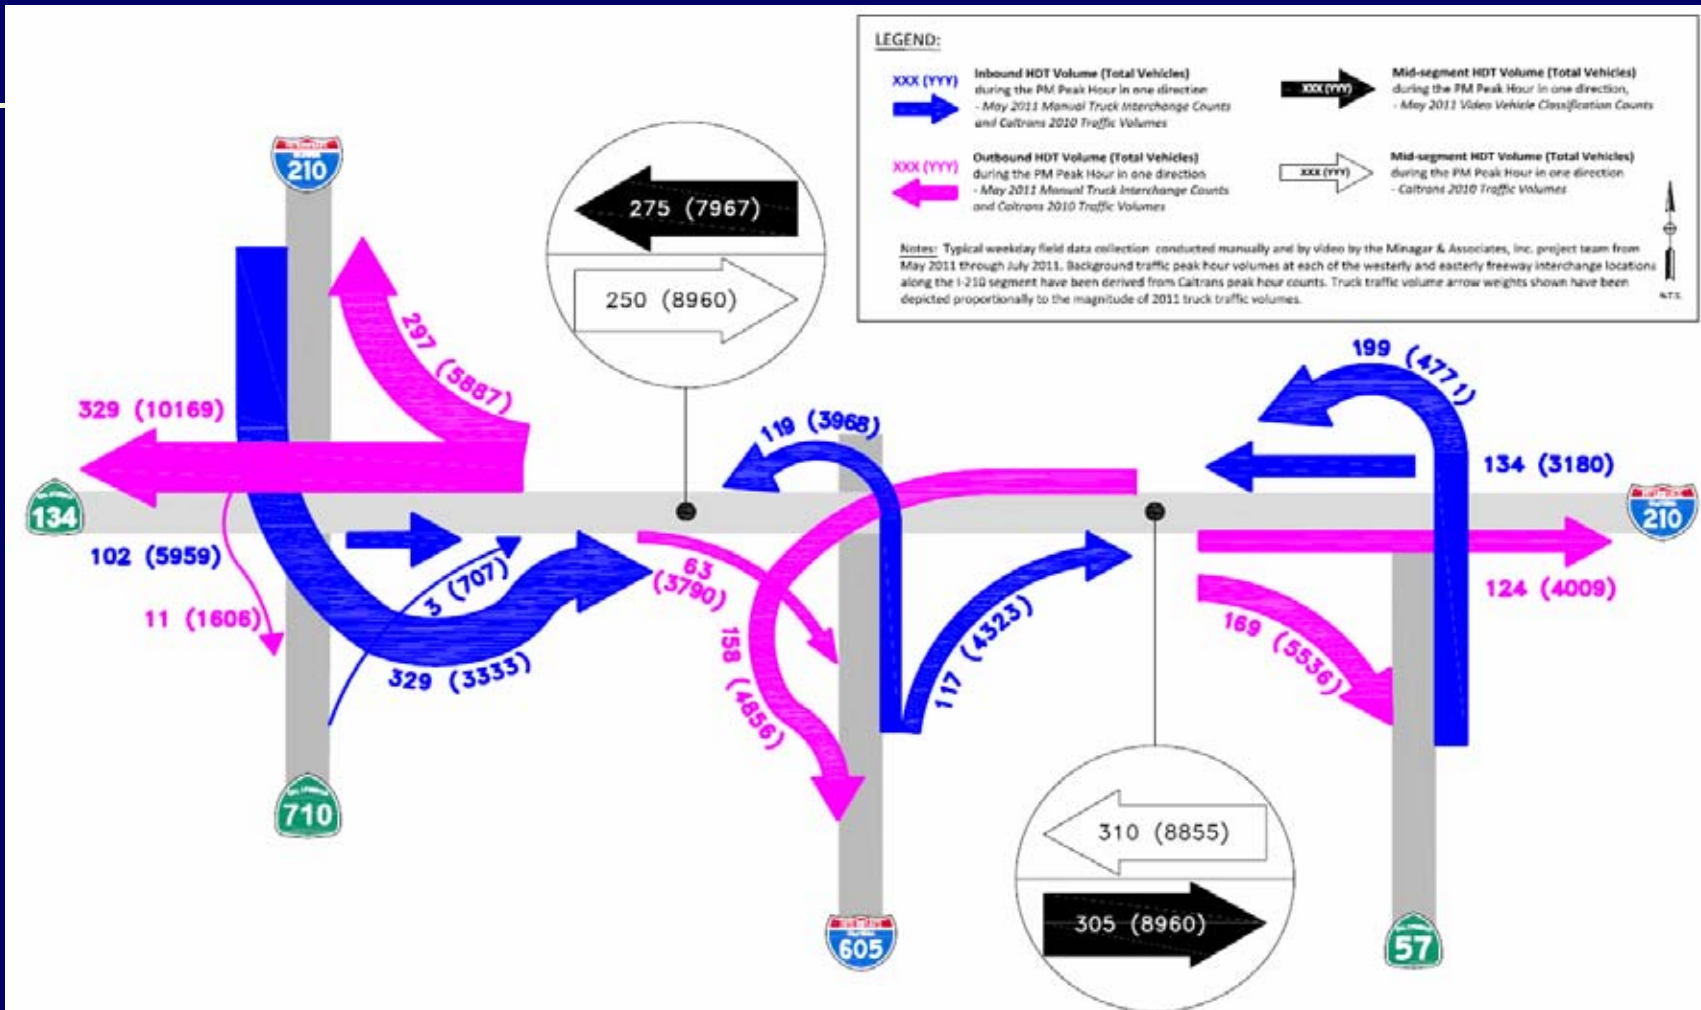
LEGEND:

XXX (YYY) Inbound HDT Volume (Total Vehicles) during the PM Peak Hour in one direction - May 2011 Manual Truck Interchange Counts and Caltrans 2010 Traffic Volumes

XXX (YYY) Outbound HDT Volume (Total Vehicles) during the PM Peak Hour in one direction - May 2011 Manual Truck Interchange Counts and Caltrans 2010 Traffic Volumes

XXX (YYY) Mid-segment HDT Volume (Total Vehicles) during the PM Peak Hour in one direction, - May 2011 Video Vehicle Classification Counts

XXX (YYY) Mid-segment HDT Volume (Total Vehicles) during the PM Peak Hour in one direction - Caltrans 2010 Traffic Volumes

Notes: Typical weekday field data collection conducted manually and by video by the Minagar & Associates, Inc. project team from May 2011 through July 2011. Background traffic peak hour volumes at each of the westerly and easterly freeway interchange locations along the I-210 segment have been derived from Caltrans peak hour counts. Truck traffic volume arrow weights shown have been depicted proportionally to the magnitude of 2011 truck traffic volumes.

N.T.S.

210
275 (7967)
250 (8960)
297 (5887)
329 (10169)
134
102 (5959)
11 (1606)
3 (707)
329 (3333)
710
119 (3968)
63 (3790)
158 (4856)
117 (4323)
605
310 (8855)
305 (8960)
199 (4771)
134 (3180)
210
124 (4009)
169 (5536)
57